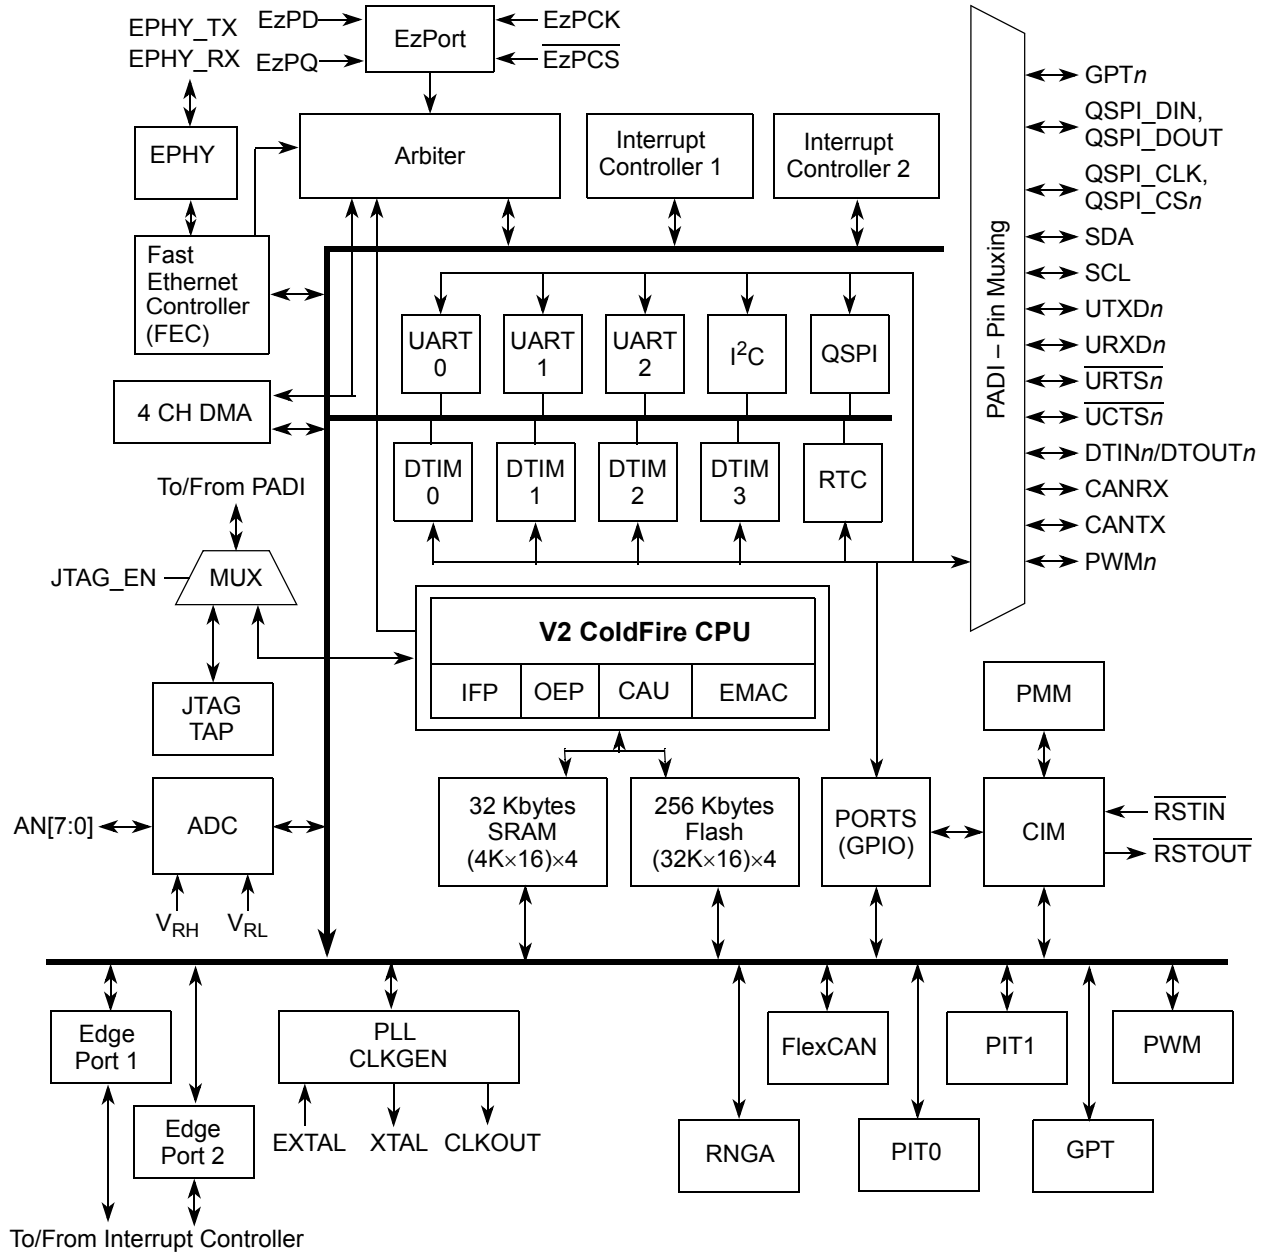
EPHY_TX
EPHY_RX
EzPD
EzPQ
EzPort
EzPCK
$\overline{EzPCS}$
EPHY
Arbiter
Interrupt Controller 1
Interrupt Controller 2
Fast Ethernet Controller (FEC)
UART 0
UART 1
UART 2
$I^2C$
QSPI
4 CH DMA
DTIM 0
DTIM 1
DTIM 2
DTIM 3
RTC
To/From PADI
JTAG_EN
MUX
V2 ColdFire CPU
IFP
OEP
CAU
EMAC
JTAG TAP
ADC
AN[7:0]
$V_{RH}$
$V_{RL}$
32 Kbytes SRAM (4K×16)×4
256 Kbytes Flash (32K×16)×4
PORTS (GPIO)
PMM
CIM
$\overline{RSTIN}$
$\overline{RSTOUT}$
PADI – Pin Muxing
GPT$n$
QSPI_DIN, QSPI_DOUT
QSPI_CLK, QSPI_CS$n$
SDA
SCL
UTXD$n$
URXD$n$
$\overline{URTSn}$
$\overline{UCTSn}$
DTIN$n$/DTOUT$n$
CANRX
CANTX
PWM$n$
Edge Port 1
Edge Port 2
PLL CLKGEN
EXTAL
XTAL
CLKOUT
RNGA
FlexCAN
PIT0
PIT1
GPT
PWM
To/From Interrupt Controller